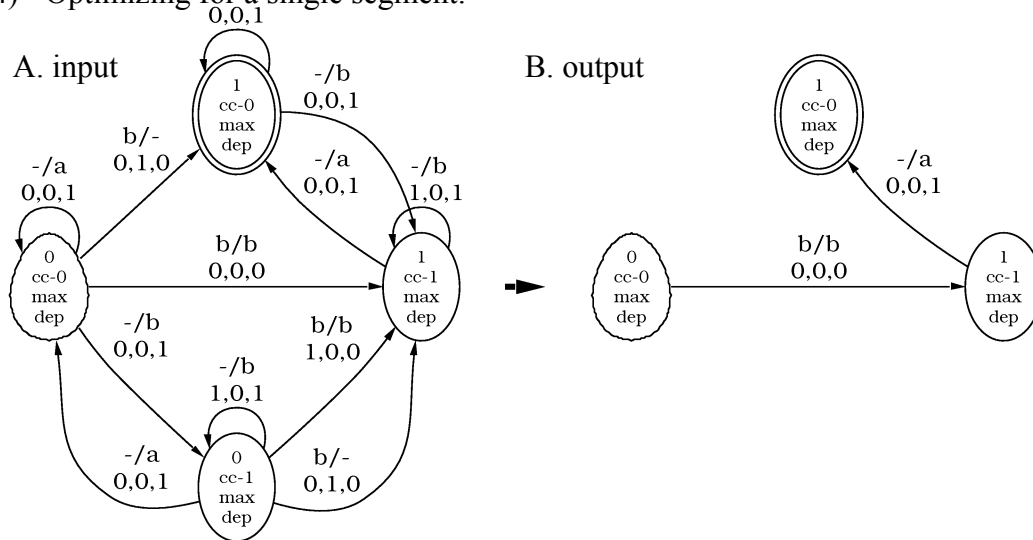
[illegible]) Optimizing for a single segment.

A. input

0,0,1

1
cc-0
max
dep

-/b
0,0,1

b/-
0,1,0

-/a
0,0,1

-/a
0,0,1

-/b
1,0,1

0
cc-0
max
dep

b/b
0,0,0

1
cc-1
max
dep

-/b
0,0,1

b/b
1,0,0

-/b
1,0,1

-/a
0,0,1

0
cc-1
max
dep

b/-
0,1,0

B. output

1
cc-0
max
dep

-/a
0,0,1

0
cc-0
max
dep

b/b
0,0,0

1
cc-1
max
dep